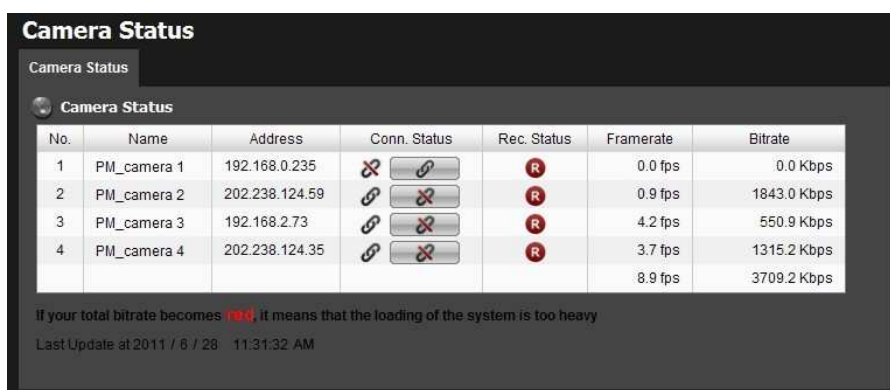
Camera Status

Camera Status

Camera Status

| No. | Name | Address | Conn. Status | Rec. Status | Framerate | Bitrate |
|---|---|---|---|---|---|---|
| 1 | PM_camera 1 | 192.168.0.235 | | R | 0.0 fps | 0.0 Kbps |
| 2 | PM_camera 2 | 202.238.124.59 | | R | 0.9 fps | 1843.0 Kbps |
| 3 | PM_camera 3 | 192.168.2.73 | | R | 4.2 fps | 550.9 Kbps |
| 4 | PM_camera 4 | 202.238.124.35 | | R | 3.7 fps | 1315.2 Kbps |
| | | | | | 8.9 fps | 3709.2 Kbps |

If your total bitrate becomes red, it means that the loading of the system is too heavy

Last Update at 2011 / 6 / 28 11:31:32 AM